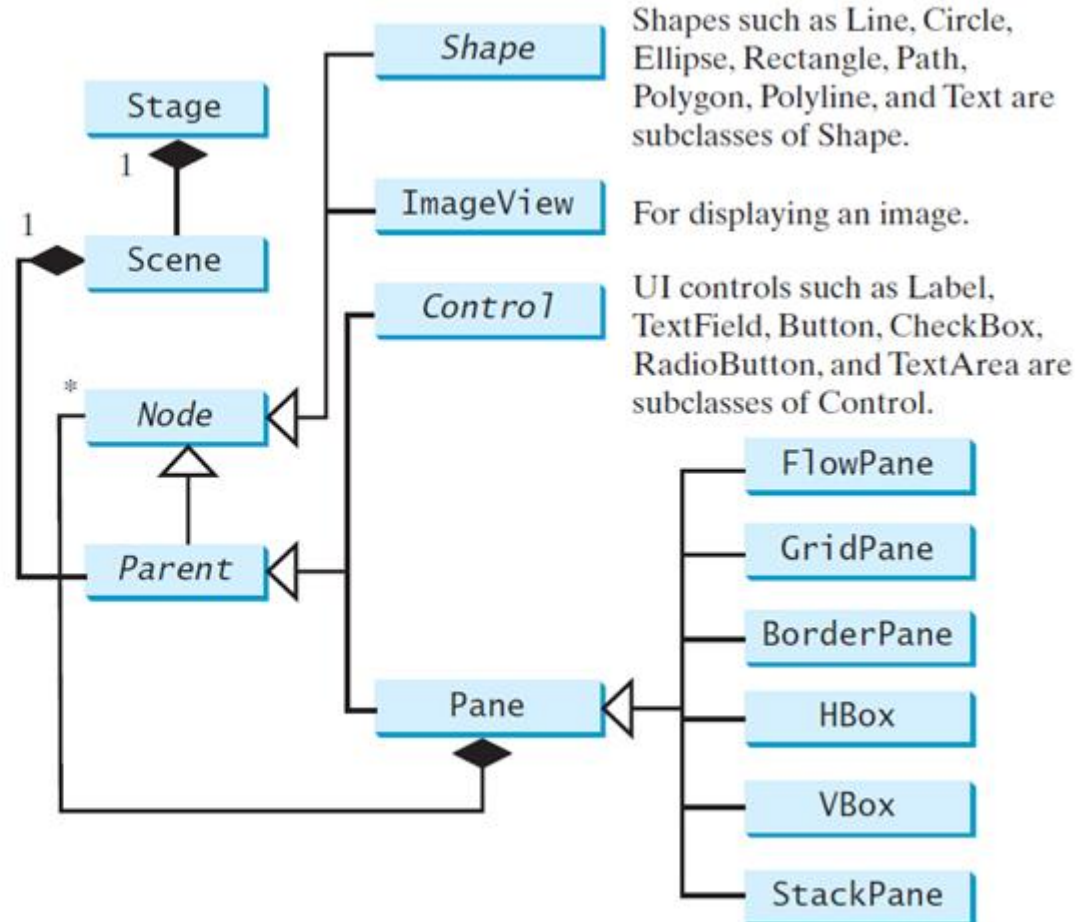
Shape

Shapes such as Line, Circle, Ellipse, Rectangle, Path, Polygon, Polyline, and Text are subclasses of Shape.

Stage

1

ImageView

For displaying an image.

1

Scene

Control

UI controls such as Label, TextField, Button, CheckBox, RadioButton, and TextArea are subclasses of Control.

*

Node

FlowPane

GridPane

Parent

BorderPane

Pane

HBox

VBox

StackPane